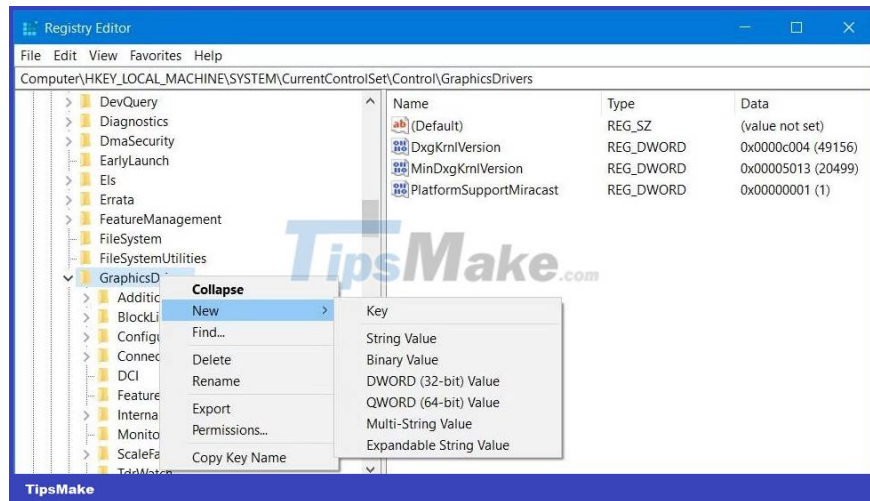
Registry Editor

File Edit View Favorites Help

Computer\HKEY_LOCAL_MACHINE\SYSTEM\CurrentControlSet\Control\GraphicsDrivers

DevQuery
Diagnostics
DmaSecurity
EarlyLaunch
Els
Errata
FeatureManagement
FileSystem
FileSystemUtilities
GraphicsD
Additic
BlockLi
Configu
Connec
DCI
Feature
Interna
Monito
ScaleFa
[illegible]

| Name | Type | Data |
|---|---|---|
| (Default) | REG_SZ | (value not set) |
| DxgKrnlVersion | REG_DWORD | 0x0000c004 (49156) |
| MinDxgKrnlVersion | REG_DWORD | 0x00005013 (20499) |
| PlatformSupportMiracast | REG_DWORD | 0x00000001 (1) |

TipsMake.com

Collapse
New
Find...
Delete
Rename
Export
Permissions...
Copy Key Name

Key
String Value
Binary Value
DWORD (32-bit) Value
QWORD (64-bit) Value
Multi-String Value
Expandable String Value

TipsMake